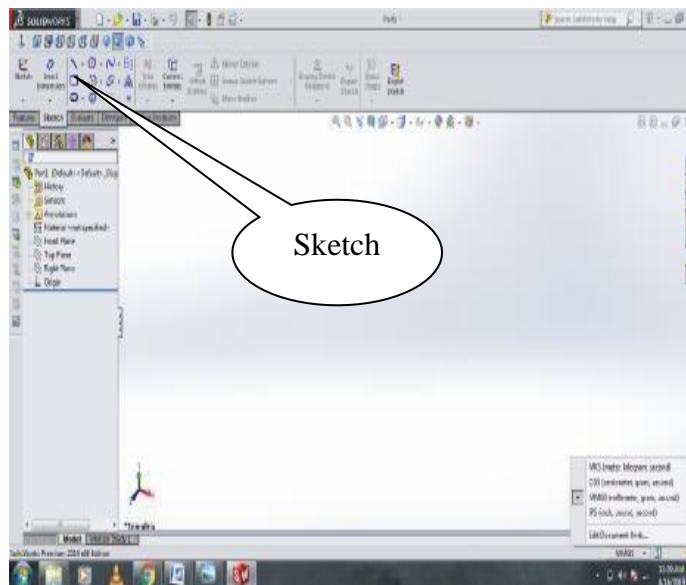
SOLIDWORKS

Part1

Sketch

Smart Dimension

Features Sketch Evaluate DimXpert Office Products

Part1 (Default<<Default>_Dis
History
Sensors
Annotations
Material <not specified>
Front Plane
Top Plane
Right Plane
Origin

Sketch

MKS (meter, kilogram, second)
CGS (centimeter, gram, second)
MMGS (millimeter, gram, second)
IPS (inch, pound, second)
Edit Document Units...

MMGS

*Trimetric

Model Motion Study 1

SolidWorks Premium 2014 x64 Edition